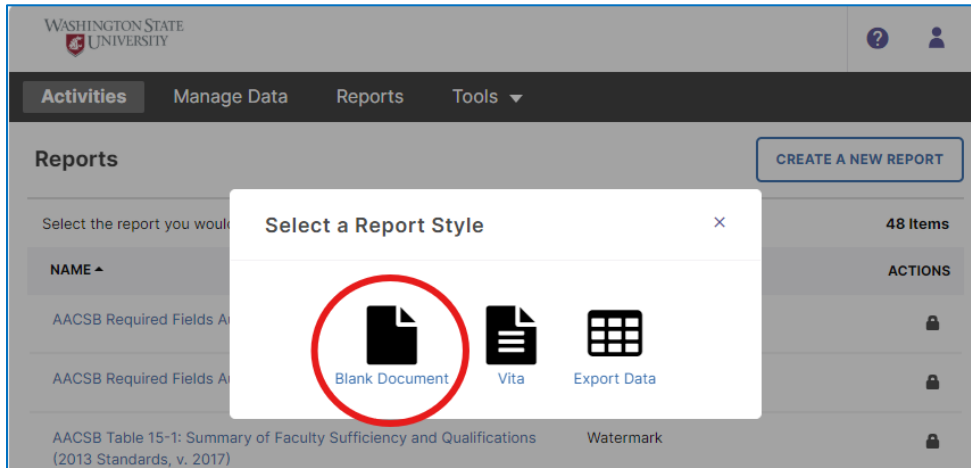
WASHINGTON STATE UNIVERSITY

Activities Manage Data Reports Tools

Reports

CREATE A NEW REPORT

Select the report you woul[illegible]

48 Items

NAME

ACTIONS

AACSB Required Fields A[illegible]

AACSB Required Fields A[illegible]

AACSB Table 15-1: Summary of Faculty Sufficiency and Qualifications (2013 Standards, v. 2017)

Watermark

Select a Report Style

×

Blank Document

Vita

Export Data